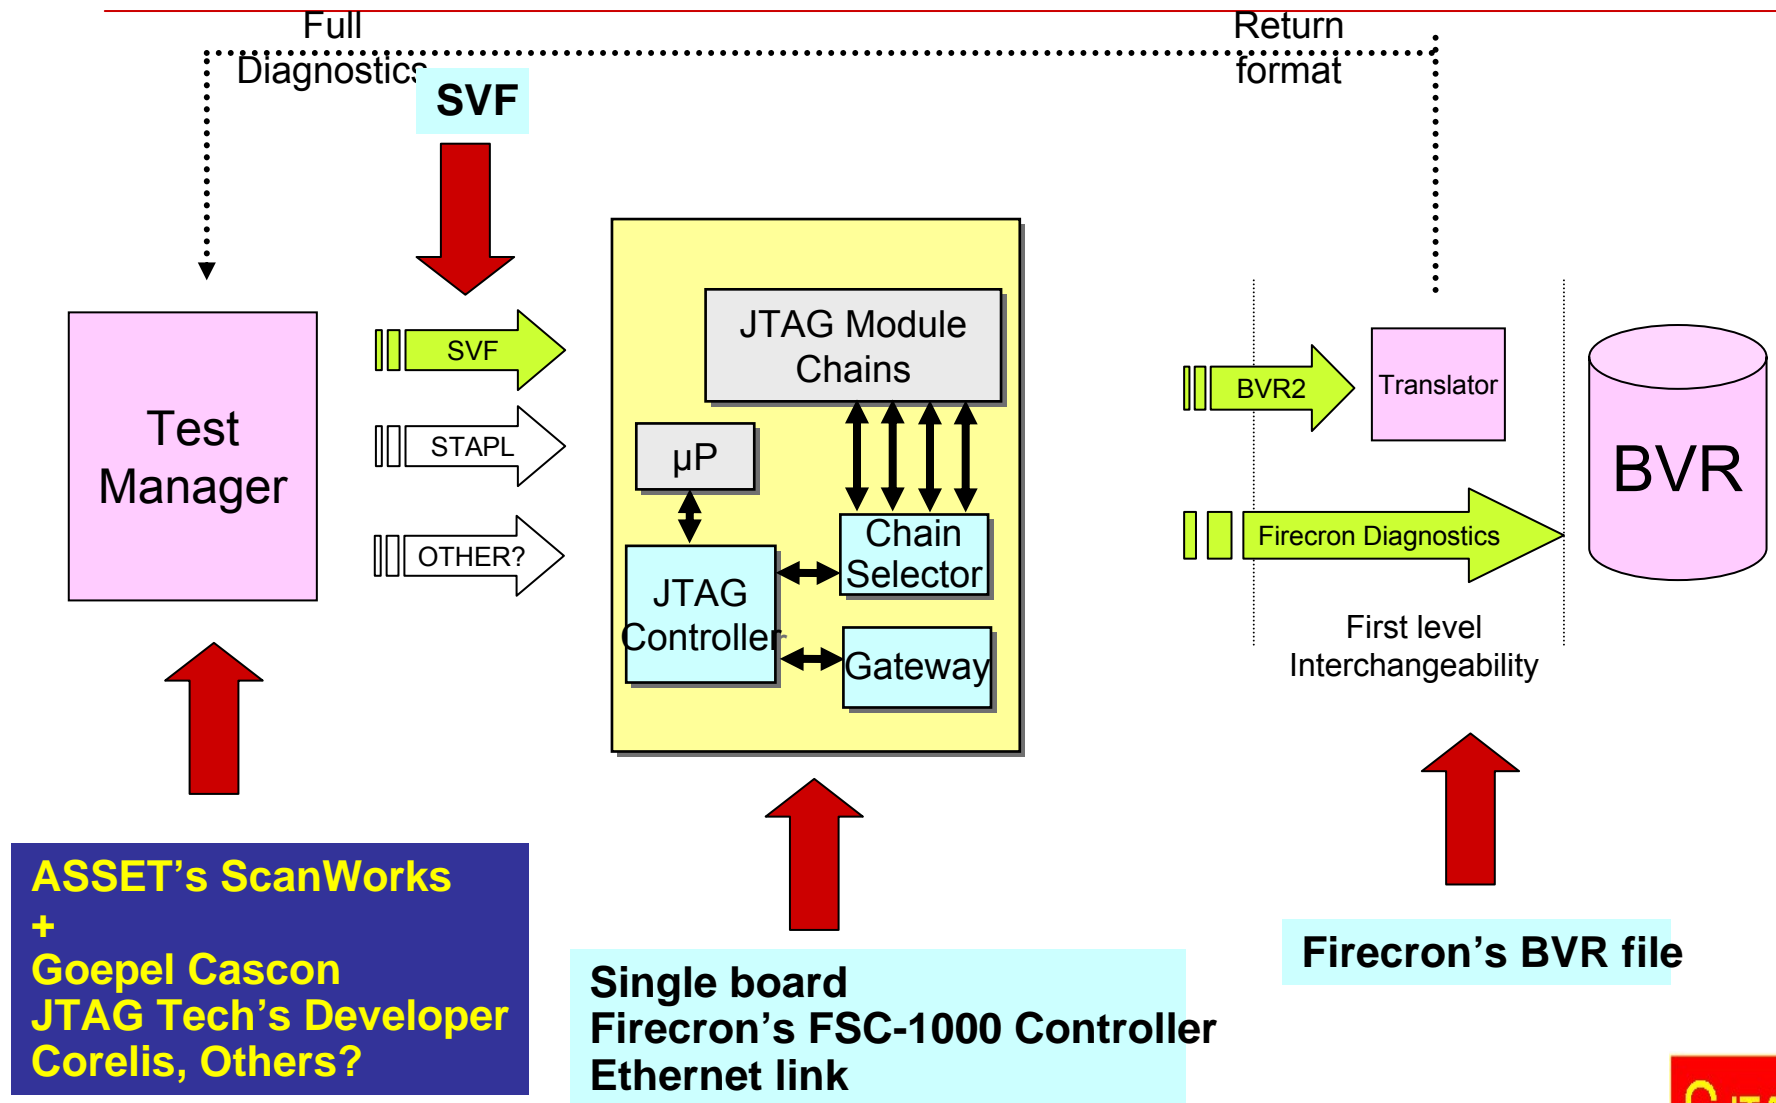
Full Diagnostics

SVF

Return format

Test Manager

SVF

STAPL

OTHER?

JTAG Module Chains

µP

Chain Selector

JTAG Controller

Gateway

BVR2

Translator

BVR

Firecron Diagnostics

First level Interchangeability

ASSET's ScanWorks
+
Goepel Cascon
JTAG Tech's Developer
Corelis, Others?

Single board
Firecron's FSC-1000 Controller
Ethernet link

Firecron's BVR file

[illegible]